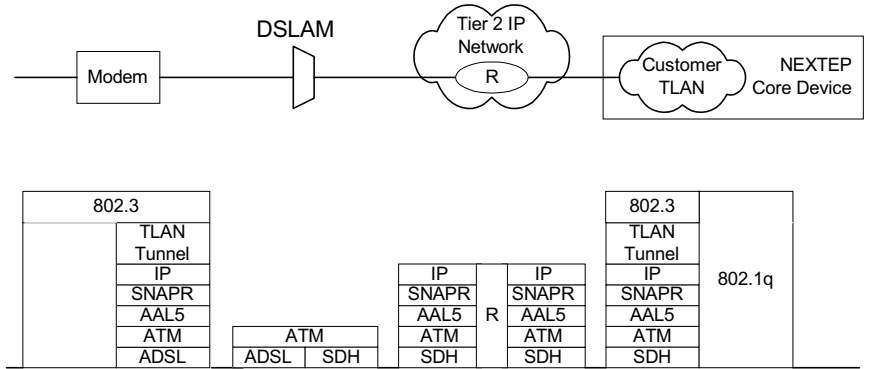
DSLAM

Tier 2 IP Network

R

Modem

Customer TLAN

NEXTEP Core Device

| 802.3 | |
|---|---|
| | TLAN Tunnel |
| | IP |
| | SNAPR |
| | AAL5 |
| | ATM |
| | ADSL |

| ATM | |
|---|---|
| ADSL | SDH |

| IP | | IP |
|---|---|---|
| SNAPR | | SNAPR |
| AAL5 | R | AAL5 |
| ATM | | ATM |
| SDH | | SDH |

| 802.3 | |
|---|---|
| TLAN Tunnel | 802.1q |
| IP | |
| SNAPR | |
| AAL5 | |
| ATM | |
| SDH | |